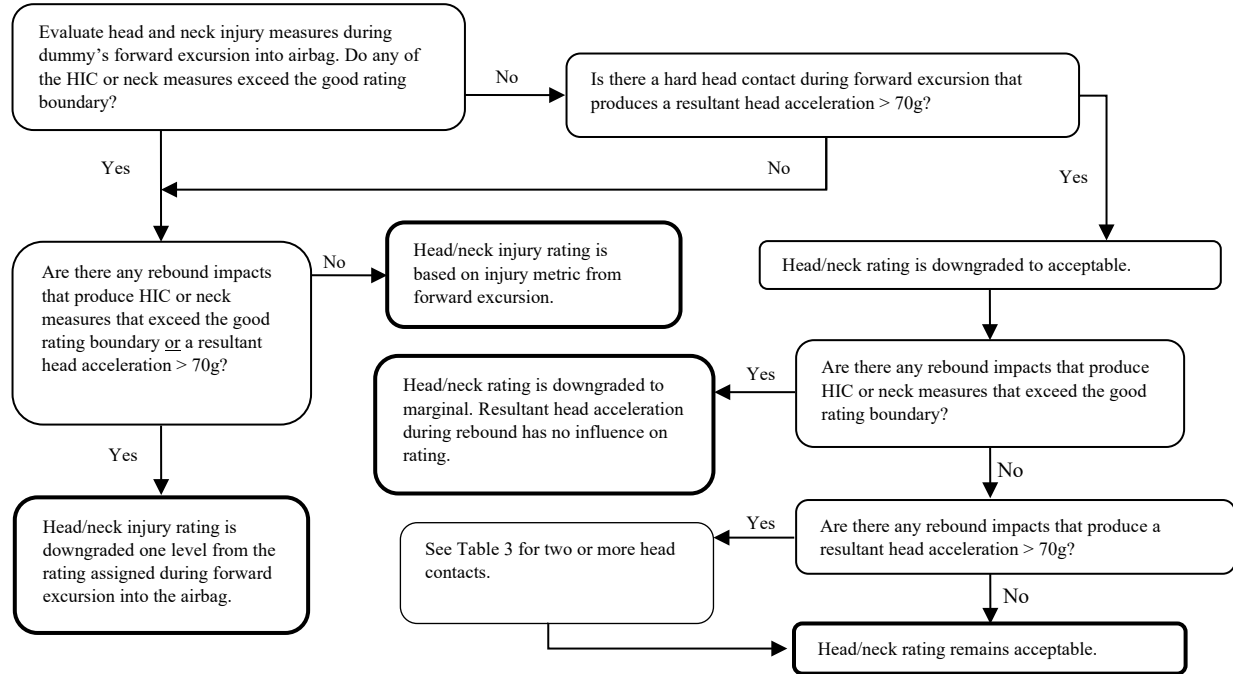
Evaluate head and neck injury measures during dummy's forward excursion into airbag. Do any of the HIC or neck measures exceed the good rating boundary?

No

Is there a hard head contact during forward excursion that produces a resultant head acceleration > 70g?

Yes

No

Yes

Are there any rebound impacts that produce HIC or neck measures that exceed the good rating boundary or a resultant head acceleration > 70g?

No

Head/neck injury rating is based on injury metric from forward excursion.

Head/neck rating is downgraded to acceptable.

Yes

Head/neck injury rating is downgraded one level from the rating assigned during forward excursion into the airbag.

Are there any rebound impacts that produce HIC or neck measures that exceed the good rating boundary?

Yes

Head/neck rating is downgraded to marginal. Resultant head acceleration during rebound has no influence on rating.

No

Are there any rebound impacts that produce a resultant head acceleration > 70g?

Yes

See Table 3 for two or more head contacts.

No

Head/neck rating remains acceptable.